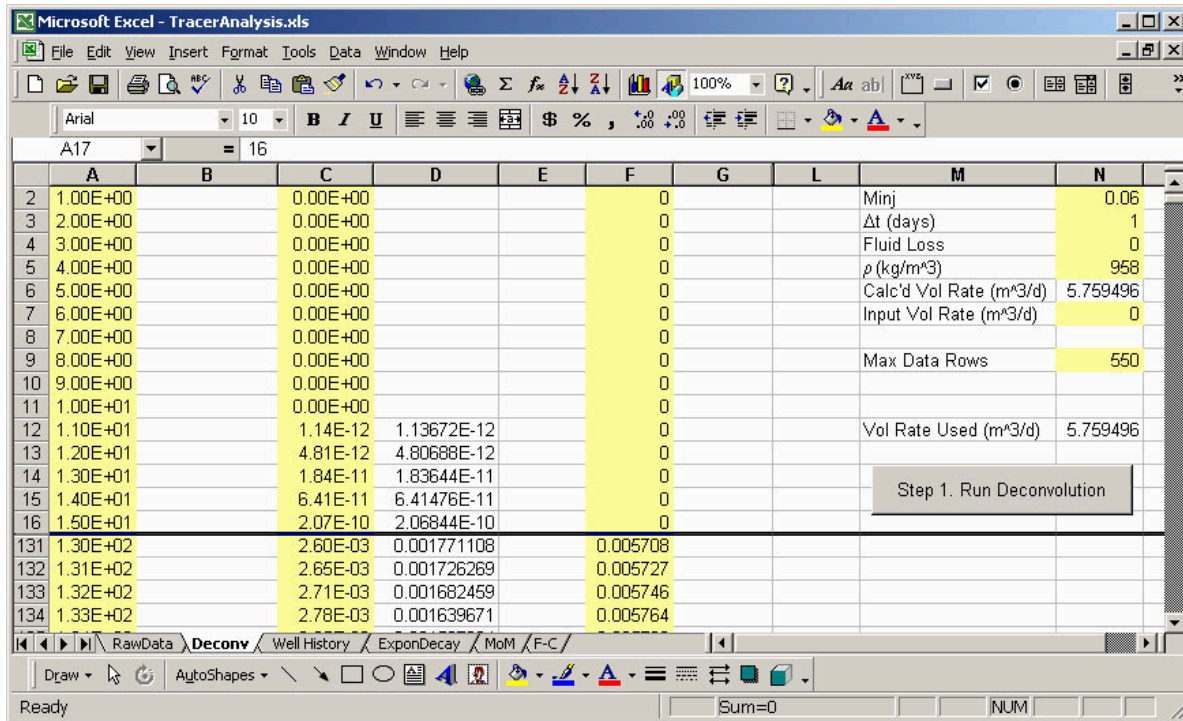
Microsoft Excel - TracerAnalysis.xls

File Edit View Insert Format Tools Data Window Help

100%

Arial 10 B I U $ % ,

A17 = 16

| | A | B | C | D | E | F | G | L | M | N |
|---|---|---|---|---|---|---|---|---|---|---|
| 2 | 1.00E+00 | | 0.00E+00 | | | 0 | | | Minj | 0.06 |
| 3 | 2.00E+00 | | 0.00E+00 | | | 0 | | | Δt (days) | 1 |
| 4 | 3.00E+00 | | 0.00E+00 | | | 0 | | | Fluid Loss | 0 |
| 5 | 4.00E+00 | | 0.00E+00 | | | 0 | | | ρ (kg/m^3) | 958 |
| 6 | 5.00E+00 | | 0.00E+00 | | | 0 | | | Calc'd Vol Rate (m^3/d) | 5.759496 |
| 7 | 6.00E+00 | | 0.00E+00 | | | 0 | | | Input Vol Rate (m^3/d) | 0 |
| 8 | 7.00E+00 | | 0.00E+00 | | | 0 | | | | |
| 9 | 8.00E+00 | | 0.00E+00 | | | 0 | | | Max Data Rows | 550 |
| 10 | 9.00E+00 | | 0.00E+00 | | | 0 | | | | |
| 11 | 1.00E+01 | | 0.00E+00 | | | 0 | | | | |
| 12 | 1.10E+01 | | 1.14E-12 | 1.13672E-12 | | 0 | | | Vol Rate Used (m^3/d) | 5.759496 |
| 13 | 1.20E+01 | | 4.81E-12 | 4.80688E-12 | | 0 | | | | |
| 14 | 1.30E+01 | | 1.84E-11 | 1.83644E-11 | | 0 | | | | |
| 15 | 1.40E+01 | | 6.41E-11 | 6.41476E-11 | | 0 | | | | |
| 16 | 1.50E+01 | | 2.07E-10 | 2.06844E-10 | | 0 | | | | |
| 131 | 1.30E+02 | | 2.60E-03 | 0.001771108 | | 0.005708 | | | | |
| 132 | 1.31E+02 | | 2.65E-03 | 0.001726269 | | 0.005727 | | | | |
| 133 | 1.32E+02 | | 2.71E-03 | 0.001682459 | | 0.005746 | | | | |
| 134 | 1.33E+02 | | 2.78E-03 | 0.001639671 | | 0.005764 | | | | |

Step 1. Run Deconvolution

RawData Deconv Well History ExponDecay MoM F-C

Draw AutoShapes

Ready Sum=0 NUM